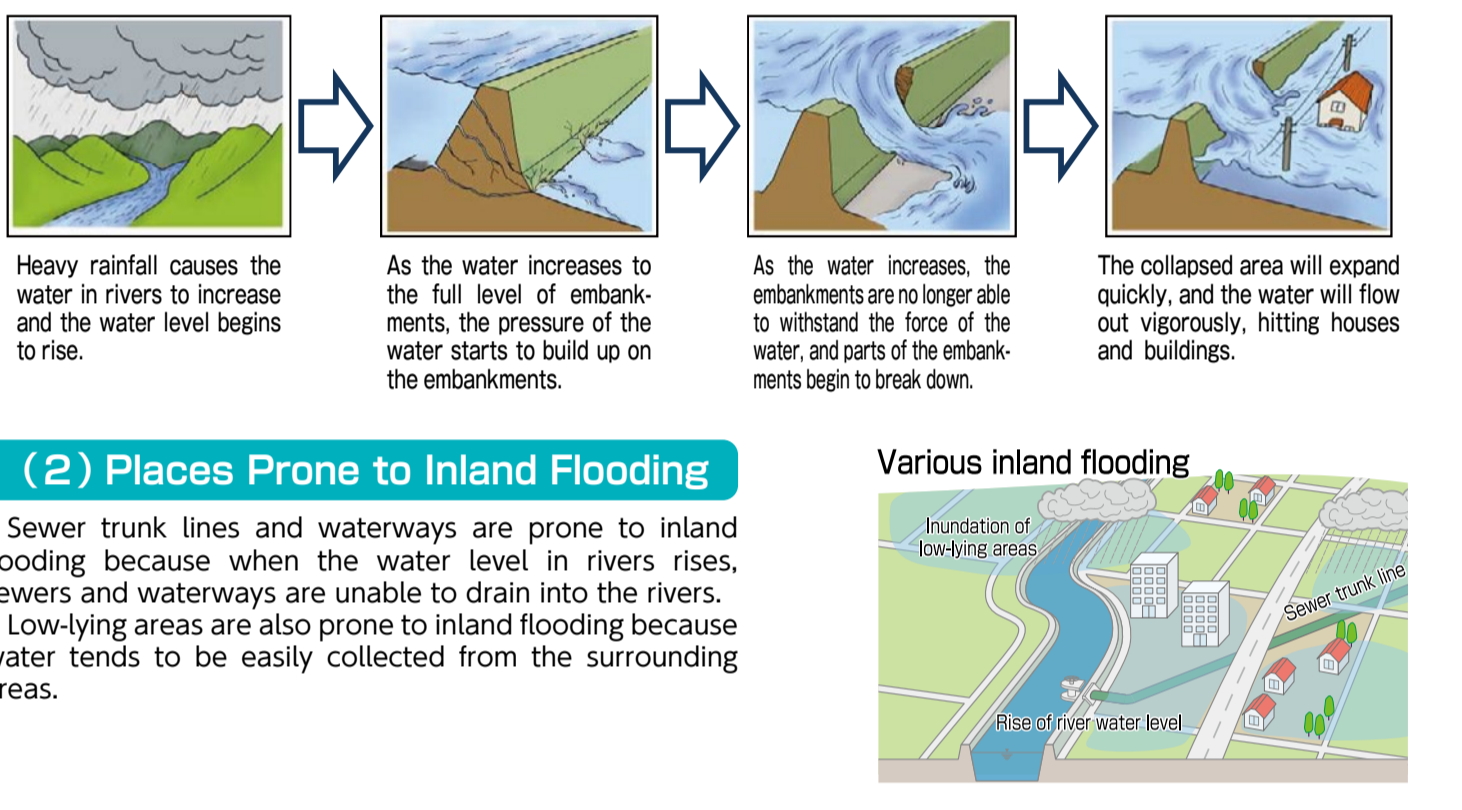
Heavy rainfall causes the water in rivers to increase and the water level begins to rise.

As the water increases to the full level of embankments, the pressure of the water starts to build up on the embankments.

As the water increases, the embankments are no longer able to withstand the force of the water, and parts of the embankments begin to break down.

The collapsed area will expand quickly, and the water will flow out vigorously, hitting houses and buildings.

（2）Places Prone to Inland Flooding

Sewer trunk lines and waterways are prone to inland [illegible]ooding because when the water level in rivers rises, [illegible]ewers and waterways are unable to drain into the rivers.

Low-lying areas are also prone to inland flooding because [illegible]ater tends to be easily collected from the surrounding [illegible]reas.

Various inland flooding

Inundation of low-lying areas

Sewer trunk line

Rise of river water level